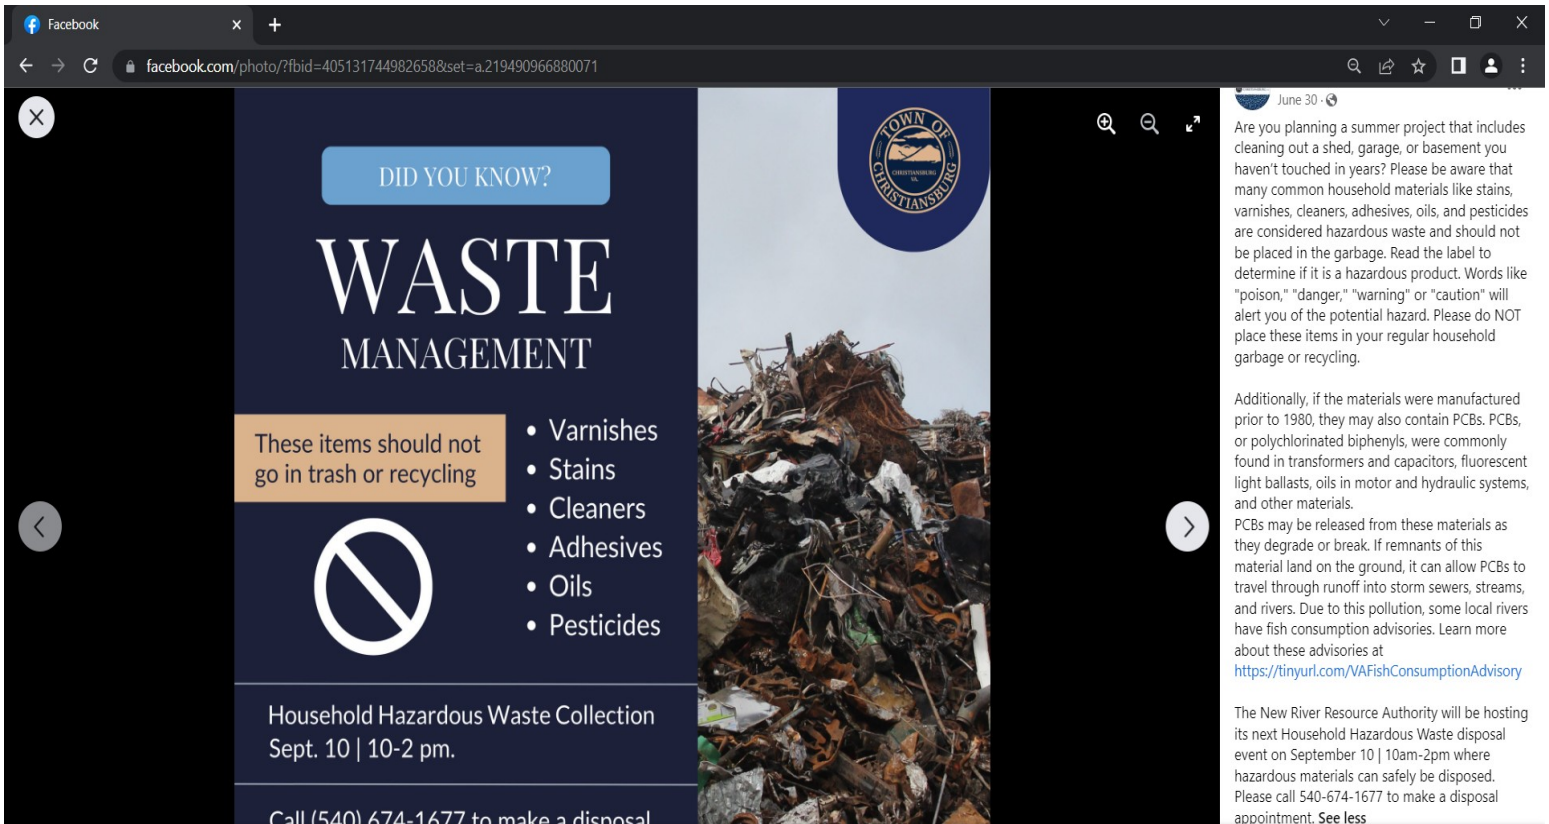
Facebook

facebook.com/photo/?fbid=405131744982658&set=a.219490966880071

DID YOU KNOW?

WASTE

MANAGEMENT

TOWN OF CHRISTIANSBURG

CHRISTIANSBURG VA.

These items should not go in trash or recycling

• Varnishes
• Stains
• Cleaners
• Adhesives
• Oils
• Pesticides

Household Hazardous Waste Collection
Sept. 10 | 10-2 pm.

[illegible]

June 30 ·

Are you planning a summer project that includes cleaning out a shed, garage, or basement you haven't touched in years? Please be aware that many common household materials like stains, varnishes, cleaners, adhesives, oils, and pesticides are considered hazardous waste and should not be placed in the garbage. Read the label to determine if it is a hazardous product. Words like "poison," "danger," "warning" or "caution" will alert you of the potential hazard. Please do NOT place these items in your regular household garbage or recycling.

Additionally, if the materials were manufactured prior to 1980, they may also contain PCBs. PCBs, or polychlorinated biphenyls, were commonly found in transformers and capacitors, fluorescent light ballasts, oils in motor and hydraulic systems, and other materials.
PCBs may be released from these materials as they degrade or break. If remnants of this material land on the ground, it can allow PCBs to travel through runoff into storm sewers, streams, and rivers. Due to this pollution, some local rivers have fish consumption advisories. Learn more about these advisories at
https://tinyurl.com/VAFishConsumptionAdvisory

The New River Resource Authority will be hosting its next Household Hazardous Waste disposal event on September 10 | 10am-2pm where hazardous materials can safely be disposed. Please call 540-674-1677 to make a disposal appointment. See less